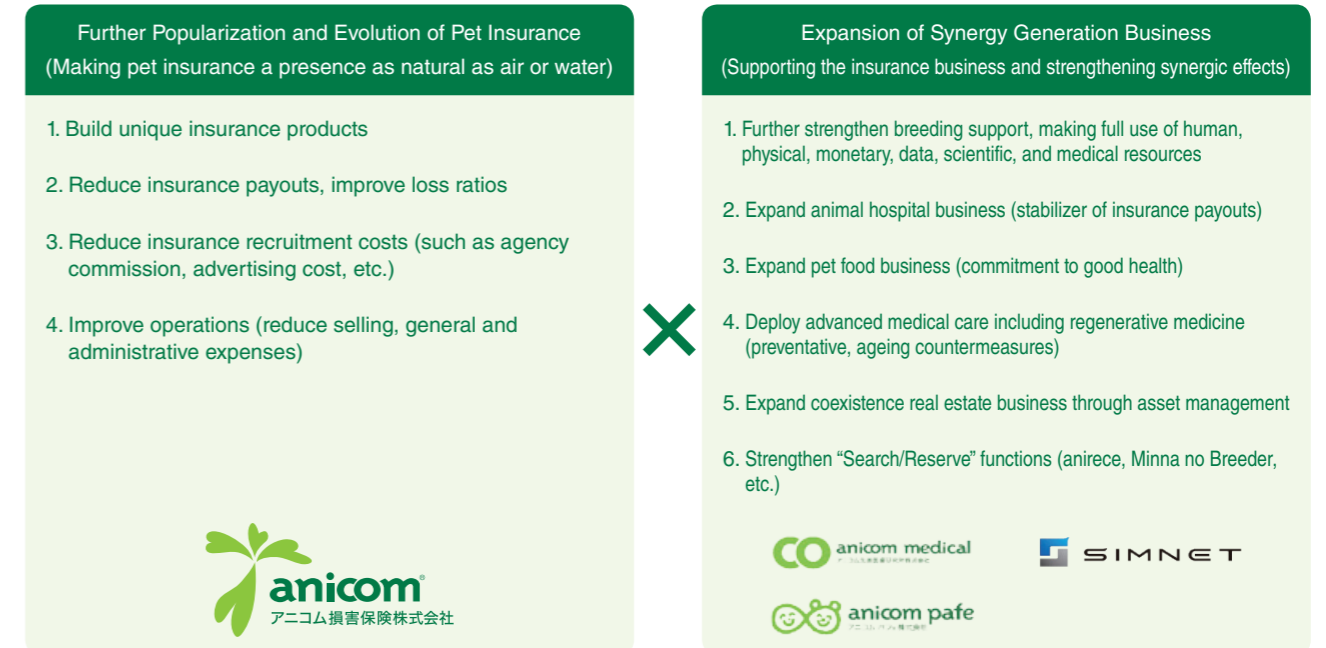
Further Popularization and Evolution of Pet Insurance
(Making pet insurance a presence as natural as air or water)

1. Build unique insurance products

2. Reduce insurance payouts, improve loss ratios

3. Reduce insurance recruitment costs (such as agency commission, advertising cost, etc.)

4. Improve operations (reduce selling, general and administrative expenses)

anicom
アニコム損害保険株式会社

×

Expansion of Synergy Generation Business
(Supporting the insurance business and strengthening synergic effects)

1. Further strengthen breeding support, making full use of human, physical, monetary, data, scientific, and medical resources

2. Expand animal hospital business (stabilizer of insurance payouts)

3. Expand pet food business (commitment to good health)

4. Deploy advanced medical care including regenerative medicine (preventative, ageing countermeasures)

5. Expand coexistence real estate business through asset management

6. Strengthen “Search/Reserve” functions (anirece, Minna no Breeder, etc.)

anicom medical
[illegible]

SIMNET

anicom pafe
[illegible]